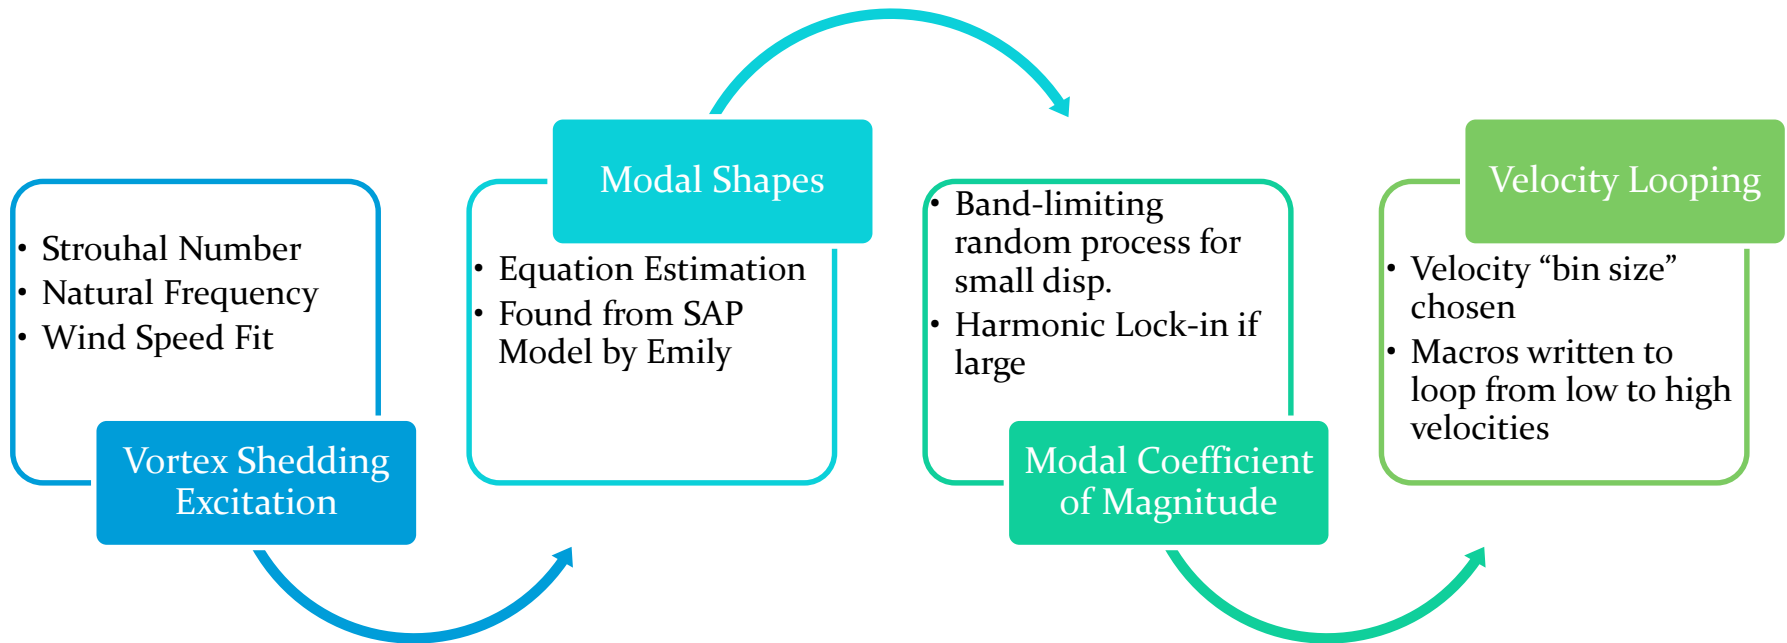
• Strouhal Number
• Natural Frequency
• Wind Speed Fit

Vortex Shedding Excitation

Modal Shapes

• Equation Estimation
• Found from SAP Model by Emily

• Band-limiting random process for small disp.
• Harmonic Lock-in if large

Modal Coefficient of Magnitude

Velocity Looping

• Velocity “bin size” chosen
• Macros written to loop from low to high velocities